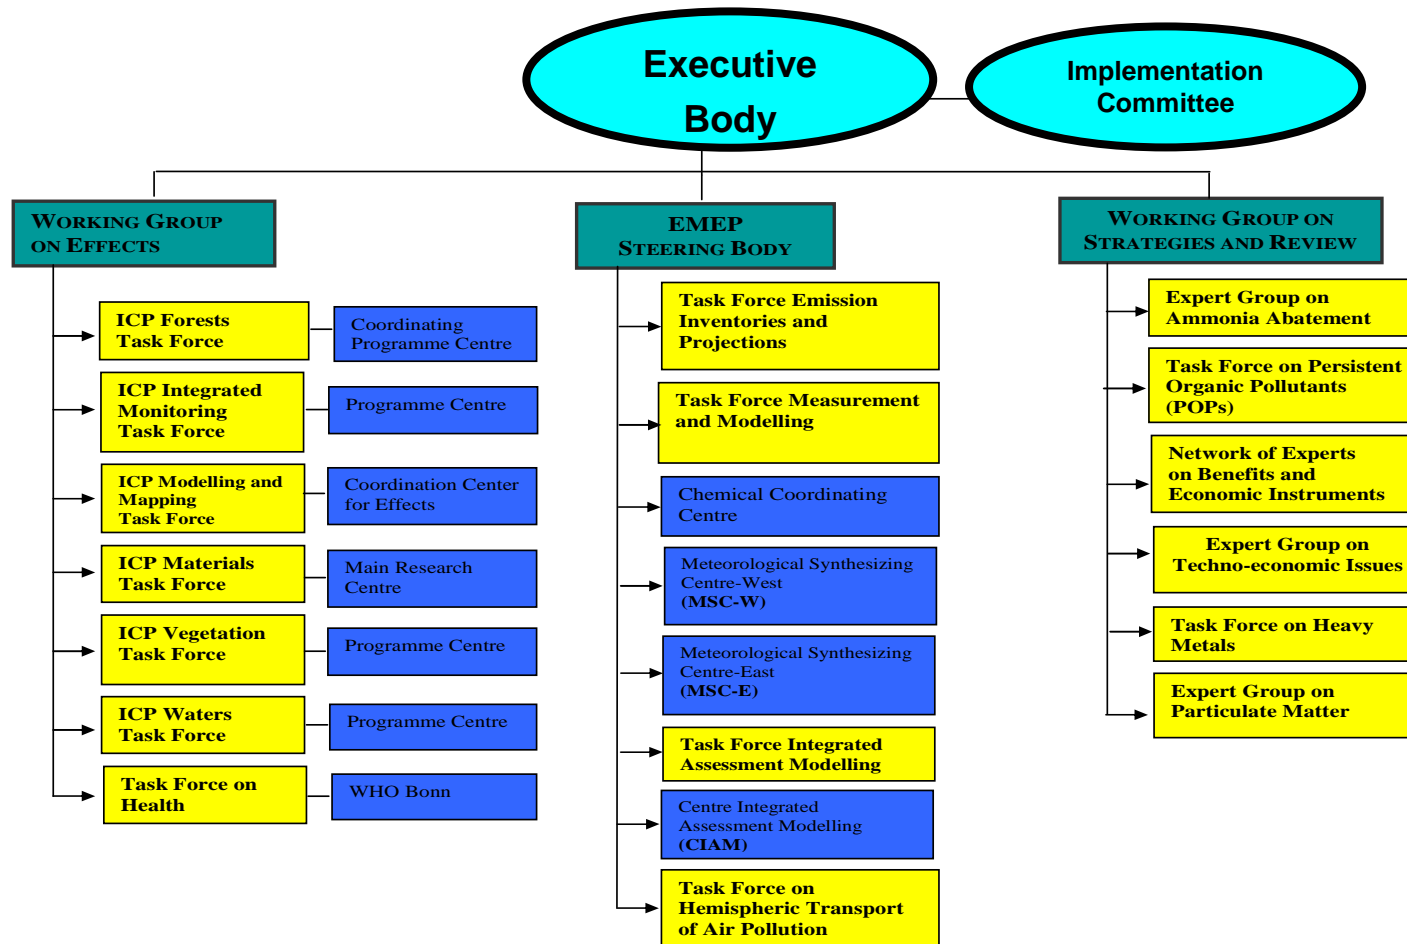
Executive Body

Implementation Committee

WORKING GROUP ON EFFECTS

ICP Forests Task Force

Coordinating Programme Centre

ICP Integrated Monitoring Task Force

Programme Centre

ICP Modelling and Mapping Task Force

Coordination Center for Effects

ICP Materials Task Force

Main Research Centre

ICP Vegetation Task Force

Programme Centre

ICP Waters Task Force

Programme Centre

Task Force on Health

WHO Bonn

EMEP STEERING BODY

Task Force Emission Inventories and Projections

Task Force Measurement and Modelling

Chemical Coordinating Centre

Meteorological Synthesizing Centre-West (MSC-W)

Meteorological Synthesizing Centre-East (MSC-E)

Task Force Integrated Assessment Modelling

Centre Integrated Assessment Modelling (CIAM)

Task Force on Hemispheric Transport of Air Pollution

WORKING GROUP ON STRATEGIES AND REVIEW

Expert Group on Ammonia Abatement

Task Force on Persistent Organic Pollutants (POPs)

Network of Experts on Benefits and Economic Instruments

Expert Group on Techno-economic Issues

Task Force on Heavy Metals

Expert Group on Particulate Matter